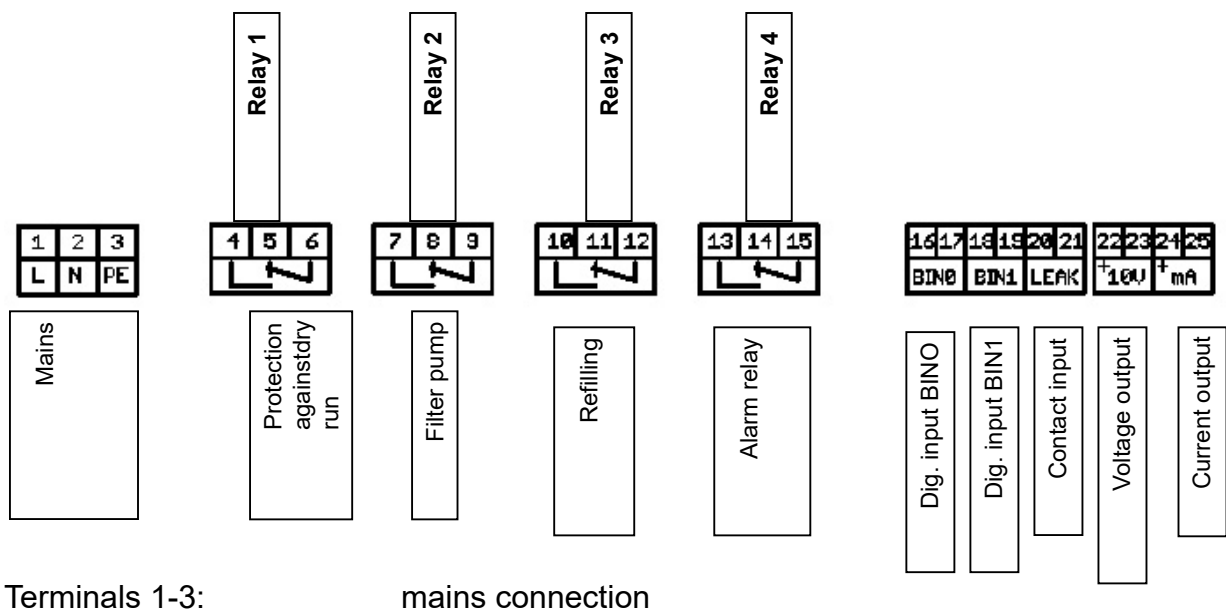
Relay 1

Relay 2

Relay 3

Relay 4

1 2 3
L N PE

4 5 6

7 8 9

10 11 12

13 14 15

16 17 18 19 20 21 22 23 24 25
BIN0 BIN1 LEAK $^{+}$10V $^{+}$mA

Mains

Protection againstdry run

Filter pump

Refilling

Alarm relay

Dig. input BINO

Dig. input BIN1

Contact input

Voltage output

Current output

Terminals 1-3: mains connection